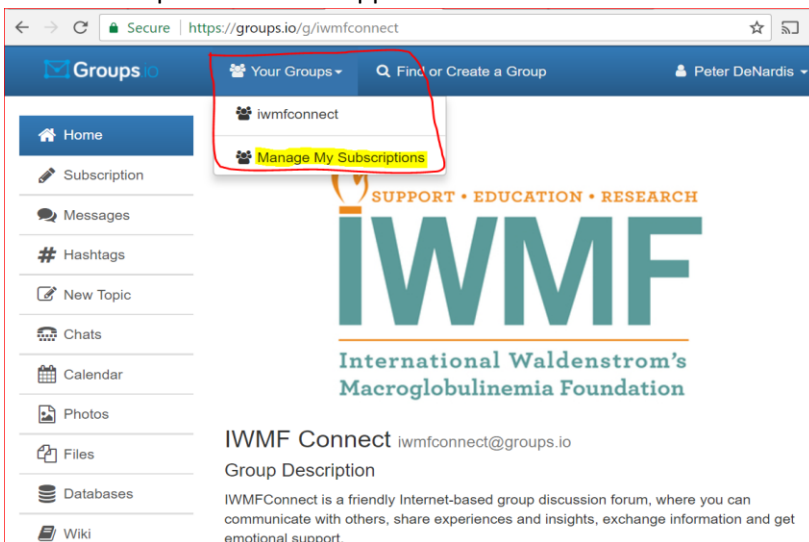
Secure | https://groups.io/g/iwmfconnect

Groups.io

Your Groups

Find or Create a Group

Peter DeNardis

iwmfconnect

Manage My Subscriptions

Home

Subscription

Messages

Hashtags

New Topic

Chats

Calendar

Photos

Files

Databases

Wiki

SUPPORT • EDUCATION • RESEARCH

IWMF

International Waldenstrom's Macroglobulinemia Foundation

IWMF Connect iwmfconnect@groups.io

Group Description

IWMFConnect is a friendly Internet-based group discussion forum, where you can communicate with others, share experiences and insights, exchange information and get emotional support.